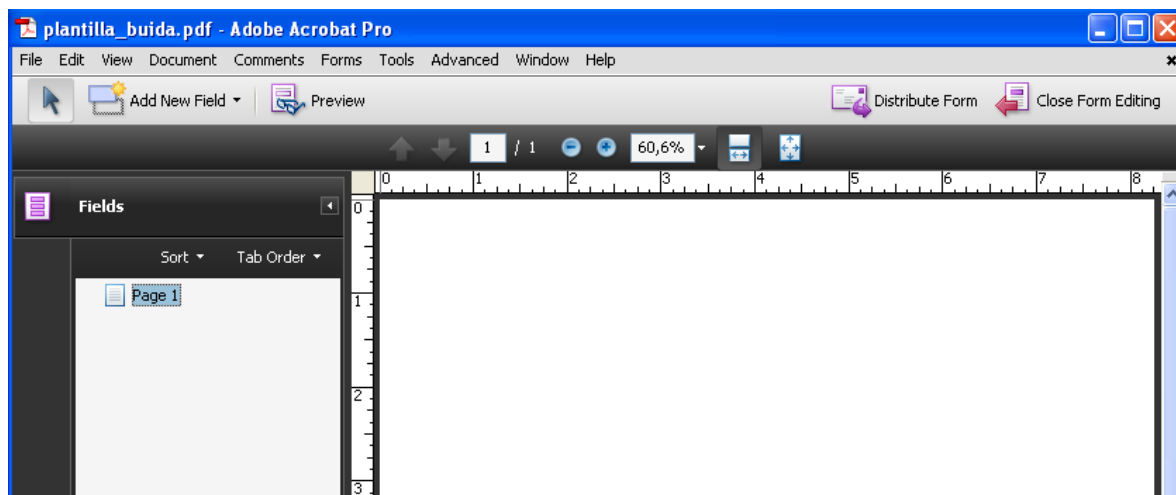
plantilla_buida.pdf - Adobe Acrobat Pro

File Edit View Document Comments Forms Tools Advanced Window Help

Add New Field Preview Distribute Form Close Form Editing

1 / 1 60,6%

Fields

Sort Tab Order

Page 1

0 1 2 3 4 5 6 7 8

0 1 2 3